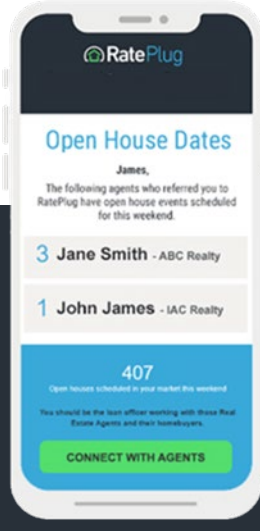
RatePlug

Open House Dates

James,

The following agents who referred you to RatePlug have open house events scheduled for this weekend.

3 Jane Smith - ABC Realty

1 John James - IAC Realty

407

Open houses scheduled in your market this weekend

You should be the loan officer working with these Real Estate Agents and their homebuyers.

CONNECT WITH AGENTS